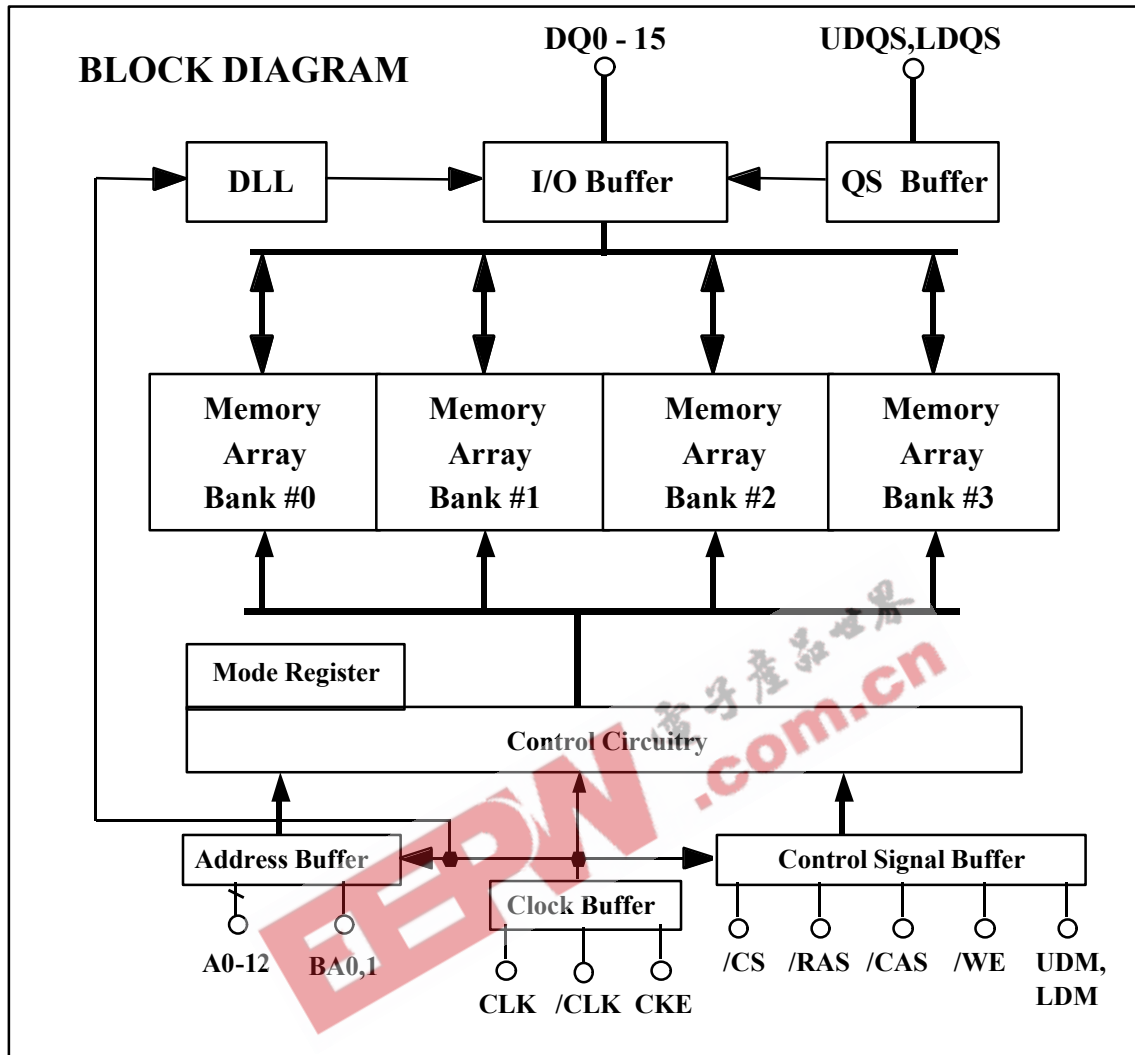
BLOCK DIAGRAM

DQ0 - 15

UDQS,LDQS

DLL

I/O Buffer

QS Buffer

Memory Array Bank #0

Memory Array Bank #1

Memory Array Bank #2

Memory Array Bank #3

Mode Register

Control Circuitry

Address Buffer

Clock Buffer

Control Signal Buffer

A0-12

BA0,1

CLK

/CLK

CKE

/CS

/RAS

/CAS

/WE

UDM, LDM

电子产品世界

EEPW.com.cn